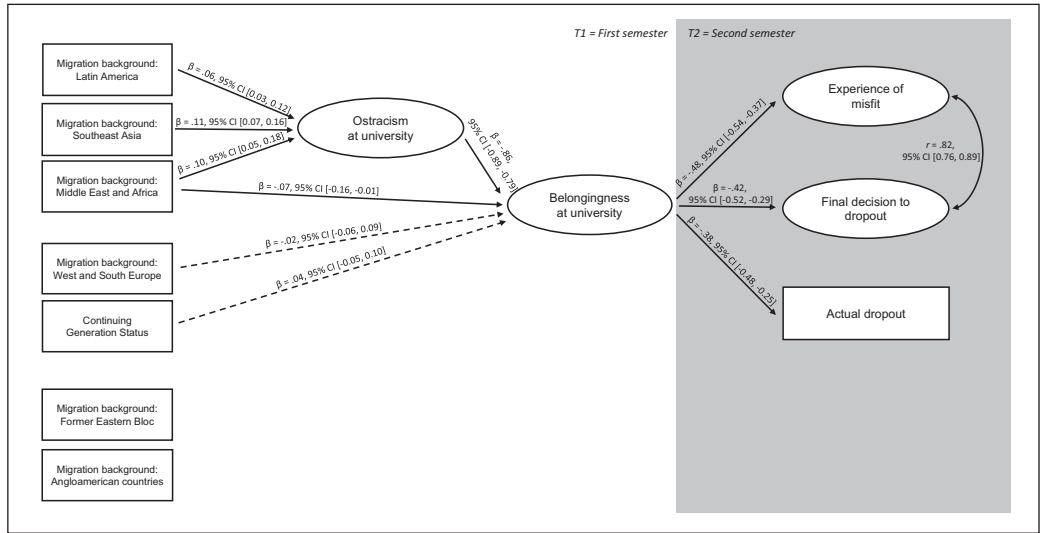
T1 = First semester

T2 = Second semester

Migration background: Latin America

Migration background: Southeast Asia

Migration background: Middle East and Africa

Migration background: West and South Europe

Continuing Generation Status

Migration background: Former Eastern Bloc

Migration background: Angloamerican countries

$\beta$ = .06, 95% CI [0.03, 0.12]

$\beta$ = .11, 95% CI [0.07, 0.16]

$\beta$ = .10, 95% CI [0.05, 0.18]

$\beta$ = -.07, 95% CI [-0.16, -0.01]

$\beta$ = -.02, 95% CI [-0.06, 0.09]

$\beta$ = .04, 95% CI [-0.05, 0.10]

Ostracism at university

$\beta$ = -.86, 95% CI [-0.89, -0.79]

Belongingness at university

$\beta$ = -.48, 95% CI [-0.54, -0.37]

$\beta$ = -.42, 95% CI [-0.52, -0.29]

$\beta$ = -.38, 95% CI [-0.48, -0.25]

Experience of misfit

$r$ = .82, 95% CI [0.76, 0.89]

Final decision to dropout

Actual dropout